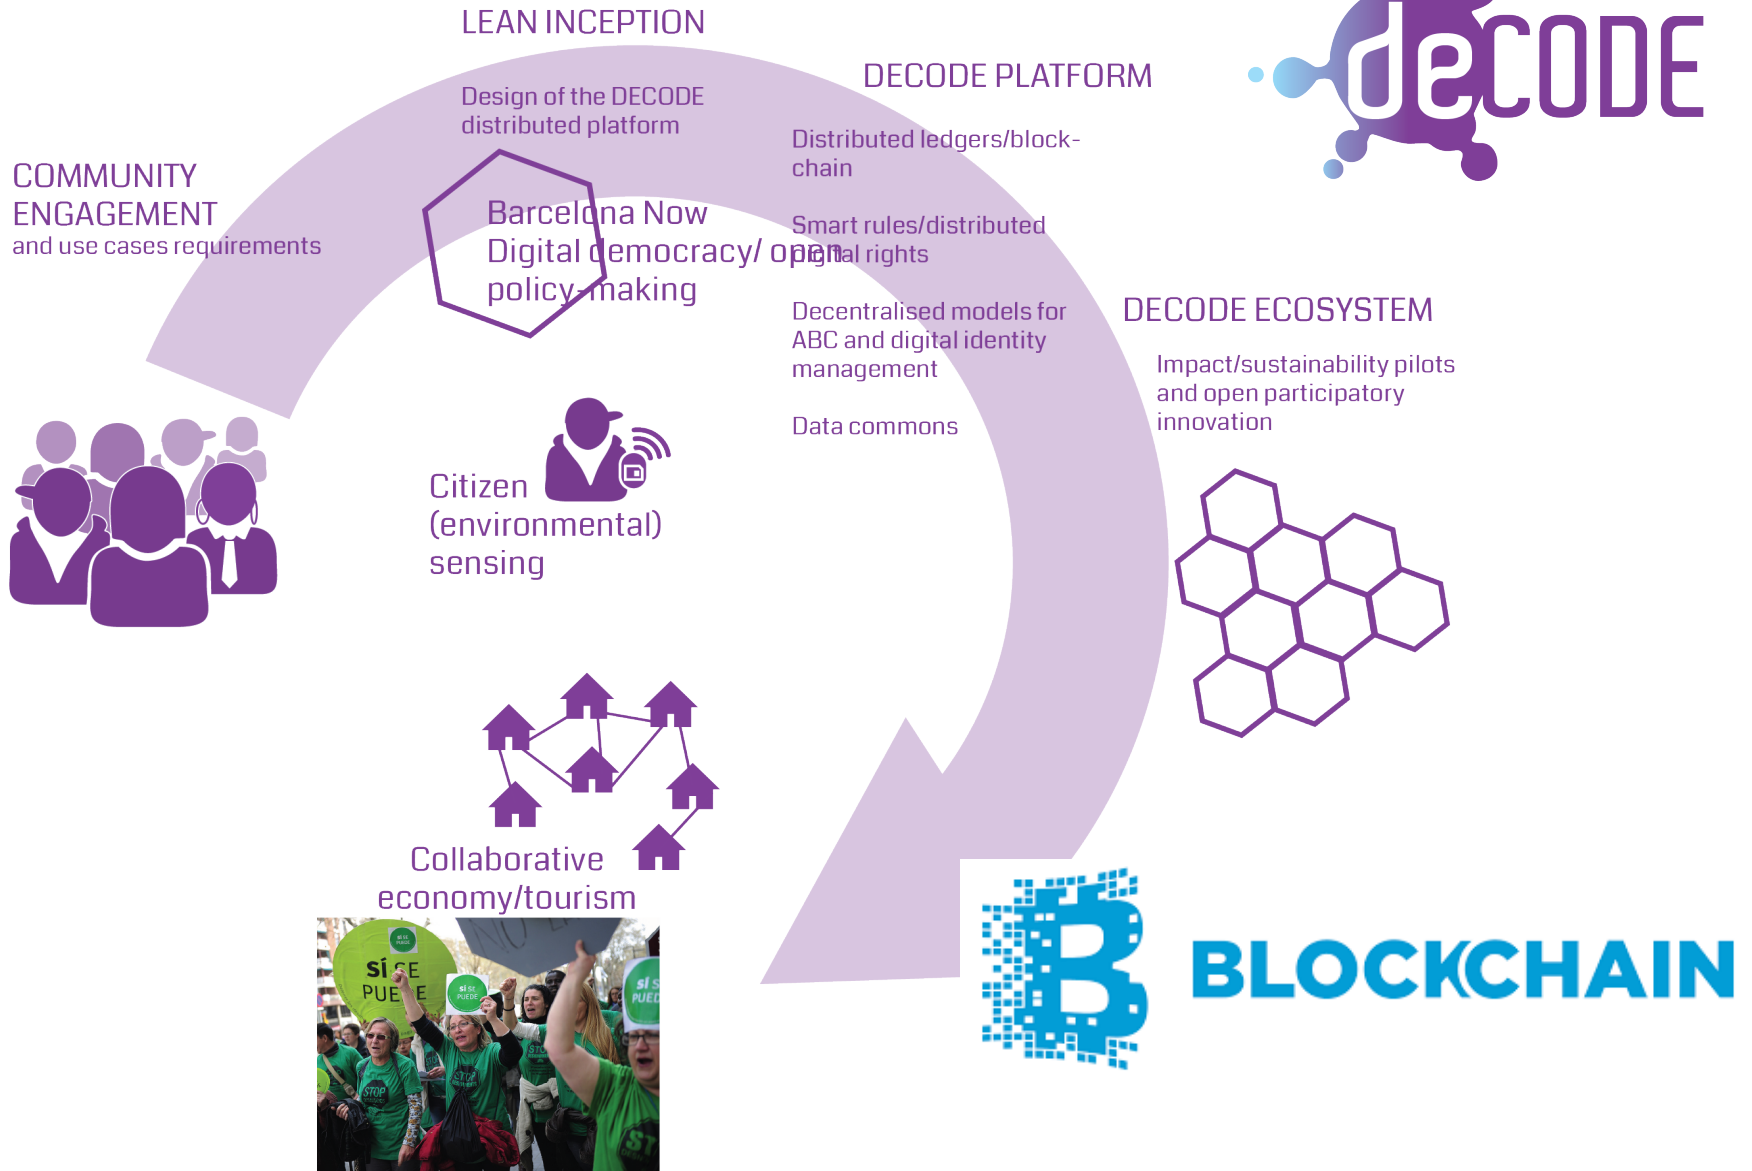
LEAN INCEPTION

Design of the DECODE distributed platform

DECODE PLATFORM

deCODE

Distributed ledgers/block-chain

Smart rules/distributed digital rights

Decentralised models for ABC and digital identity management

Data commons

COMMUNITY ENGAGEMENT
and use cases requirements

Barcelona Now
Digital democracy/ open policy-making

DECODE ECOSYSTEM

Impact/sustainability pilots and open participatory innovation

Citizen (environmental) sensing

Collaborative economy/tourism

SÍ SE PUEDE

STOP

BLOCKCHAIN